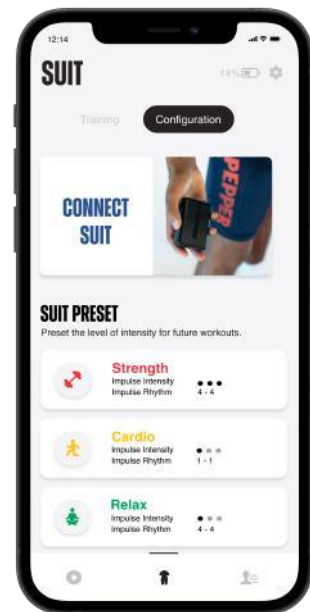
12:14

SUIT

14%

Training

Configuration

CONNECT SUIT

PEPPER

SUIT PRESET

Preset the level of intensity for future workouts.

Strength
Impulse Intensity
Impulse Rhythm 4 - 4

Cardio
Impulse Intensity
Impulse Rhythm 1 - 1

Relax
Impulse Intensity
Impulse Rhythm 4 - 4